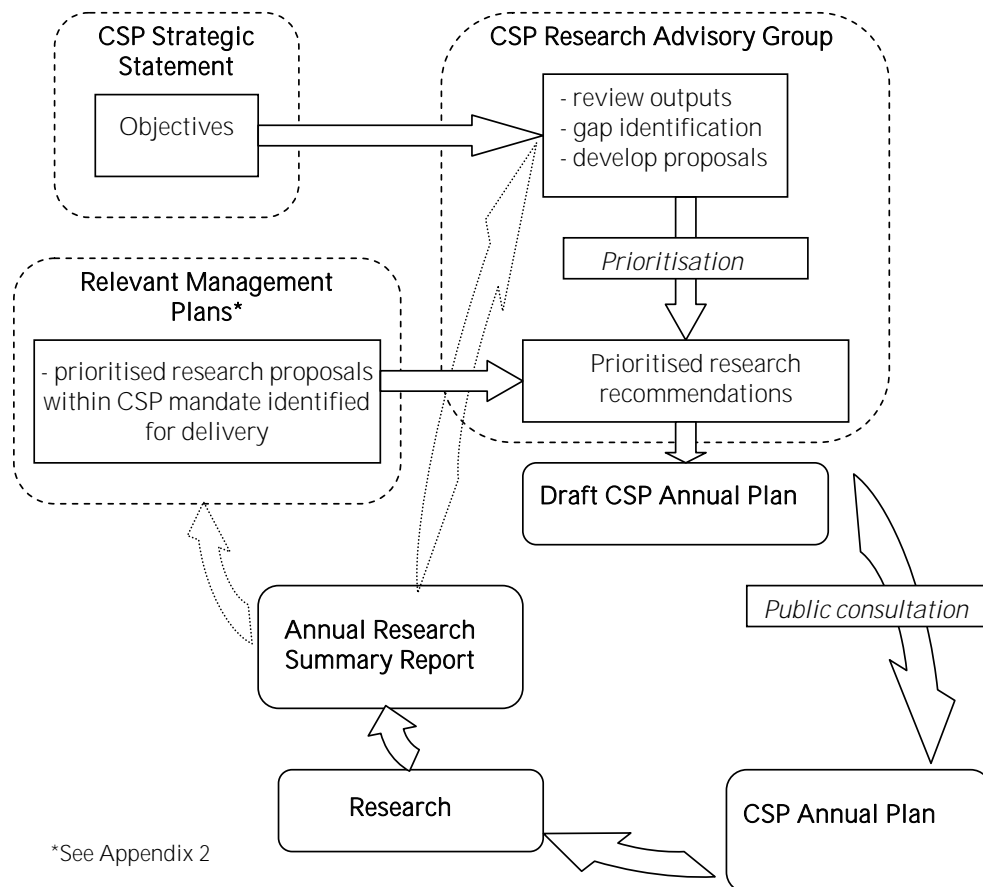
CSP Strategic Statement

Objectives

CSP Research Advisory Group

- review outputs
- gap identification
- develop proposals

Prioritisation

Relevant Management Plans*

- prioritised research proposals within CSP mandate identified for delivery

Prioritised research recommendations

Draft CSP Annual Plan

Public consultation

Annual Research Summary Report

Research

CSP Annual Plan

*See Appendix 2